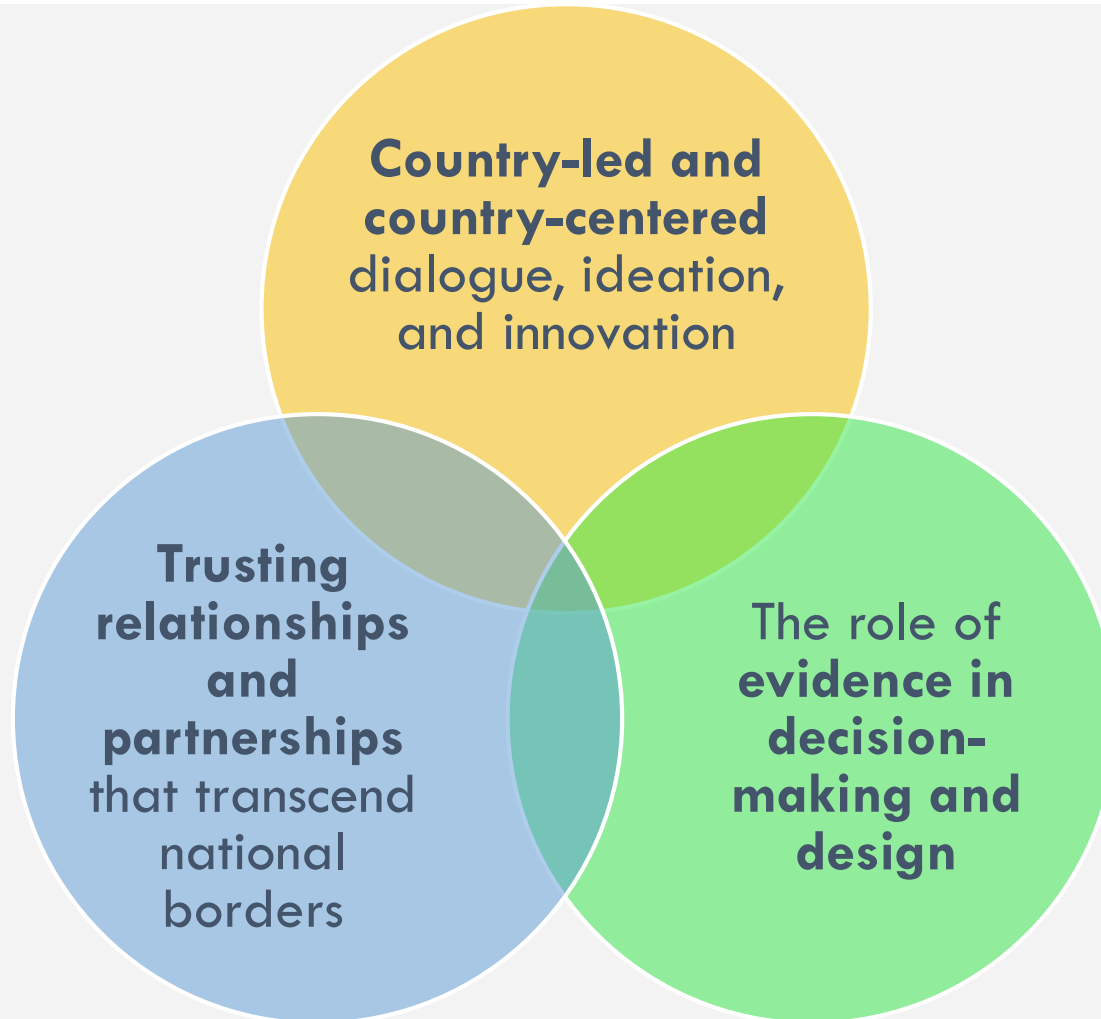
**Country-led and country-centered** dialogue, ideation, and innovation

**Trusting relationships and partnerships** that transcend national borders

The role of **evidence in decision-making and design**